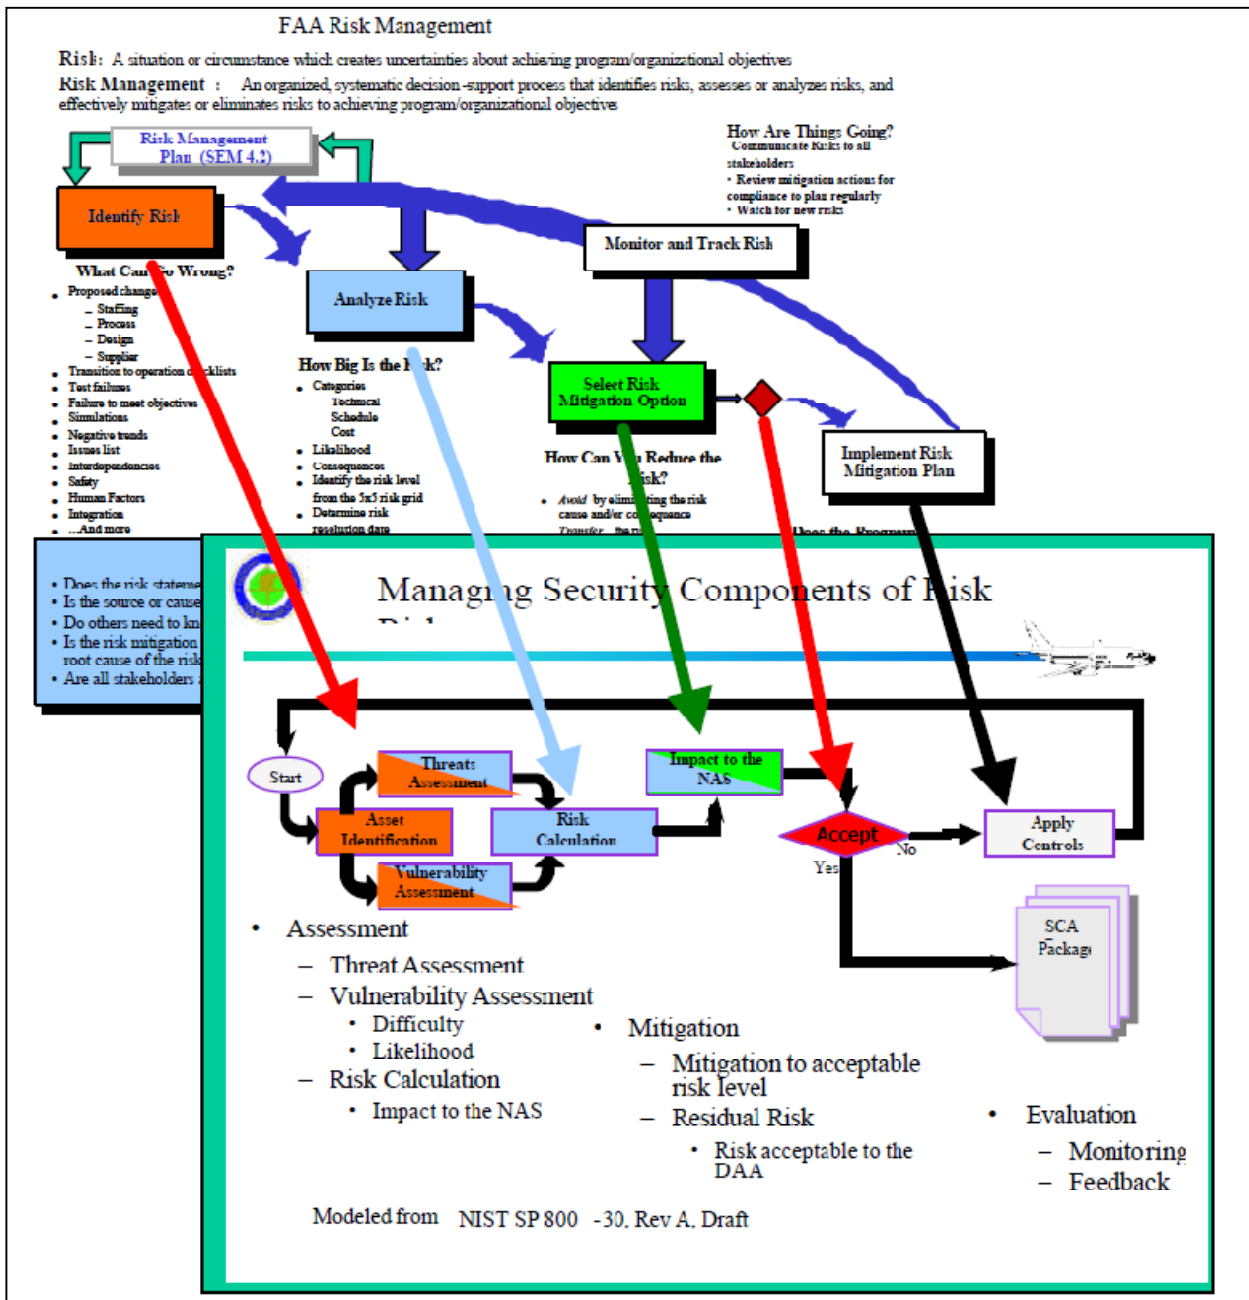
FAA Risk Management

Risk: A situation or circumstance which creates uncertainties about achieving program/organizational objectives

Risk Management : An organized, systematic decision-support process that identifies risks, assesses or analyzes risks, and effectively mitigates or eliminates risks to achieving program/organizational objective

Risk Management Plan (SEM 4.2)

How Are Things Going?
Communicate Risks to all stakeholders
• Review mitigation actions for compliance to plan regularly
• Watch for new risks

Identify Risk

Monitor and Track Risk

What Can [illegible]o Wrong?
• Proposed change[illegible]
– Staffing
– Process
– Design
– Supplier
• Transition to operation c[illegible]cklists
• Test failures
• Failure to meet objectives
• Simulations
• Negative trends
• Issues list
• Interdependencies
• Safety
• Human Factors
• Integration
• ...And more

Analyze Risk

How Big Is the R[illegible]k?
• Categories
Technical
Schedule
Cost
• Likelihood
• Consequences
• Identify the risk level from the 5x5 risk grid
• Determine risk resolution date

Select Risk Mitigation Option

How Can Y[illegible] Reduce the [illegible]isk?
• Avoid by elimi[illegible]ting the risk cause and/or co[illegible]equence
Transfer the ri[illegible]

Implement Risk Mitigation Plan

Does the Program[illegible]

• Does the risk stateme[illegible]
• Is the source or cause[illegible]
• Do others need to kn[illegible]
• Is the risk mitigation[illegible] root cause of the risk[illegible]
• Are all stakeholders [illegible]

Managing Security Components of Risk

Start

Threats Assessment

Asset Identification

Vulnerability Assessment

Risk Calculation

Impact to the NAS

Accept

No

Yes

Apply Controls

SCA Package

• Assessment
– Threat Assessment
– Vulnerability Assessment
• Difficulty
• Likelihood
– Risk Calculation
• Impact to the NAS

• Mitigation
– Mitigation to acceptable risk level
– Residual Risk
• Risk acceptable to the DAA

• Evaluation
– Monitoring
– Feedback

Modeled from NIST SP 800 -30, Rev A, Draft